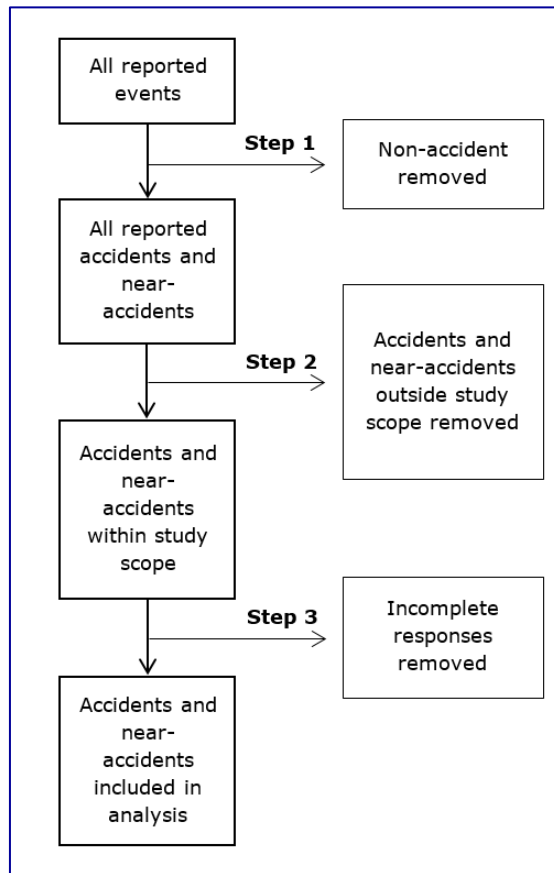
All reported events

Step 1

Non-accident removed

All reported accidents and near-accidents

Step 2

Accidents and near-accidents outside study scope removed

Accidents and near-accidents within study scope

Step 3

Incomplete responses removed

Accidents and near-accidents included in analysis